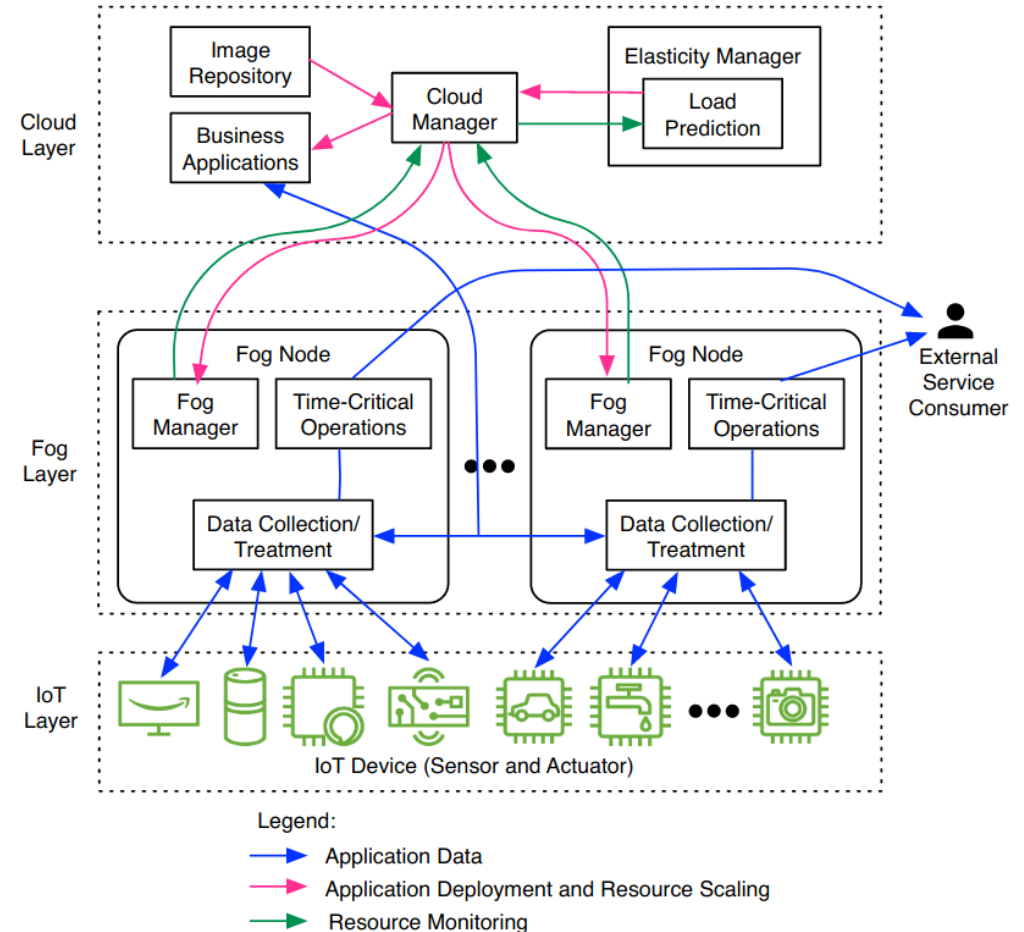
Cloud Layer

Image Repository

Business Applications

Cloud Manager

Elasticity Manager

Load Prediction

Fog Layer

Fog Node

Fog Manager

Time-Critical Operations

Data Collection/ Treatment

Fog Node

Fog Manager

Time-Critical Operations

Data Collection/ Treatment

External Service Consumer

IoT Layer

IoT Device (Sensor and Actuator)

Legend:

Application Data

Application Deployment and Resource Scaling

Resource Monitoring